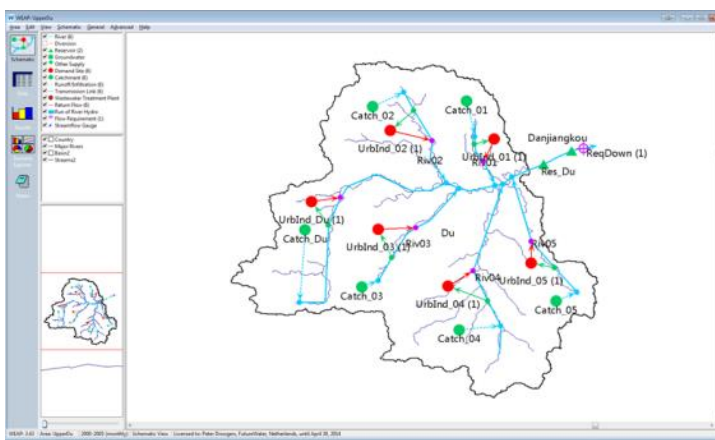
WEAP: UpperDu
Area Edit View Schematic General Advanced Help

Schematic
Data
Results
Scenario Explorer
Notes

River (6)
Diversion
Reservoir (2)
Groundwater
Other Supply
Demand Site (6)
Catchment (6)
Runoff/Infiltration (6)
Transmission Link (6)
Wastewater Treatment Plant
Return Flow (6)
Run of River Hydro
Flow Requirement (1)
Streamflow Gauge

Country
Major Rivers
Basin2
Streams2

Catch_02
Catch_01
UrbInd_02 (1)
Riv02
UrbInd_01 (1)
Riv01
Danjiangkou
ReqDown (1)
Res_Du
UrbInd_Du (1)
Catch_Du
UrbInd_03 (1)
Riv03
Du
Riv05
Riv04
UrbInd_05 (1)
UrbInd_04 (1)
Catch_03
Catch_05
Catch_04

WEAP: 3.43 | Area: UpperDu | 2000-2005 (monthly) | Schematic View | Licensed to: Peter Droogers, FutureWater, Netherlands, until April 30, 2014